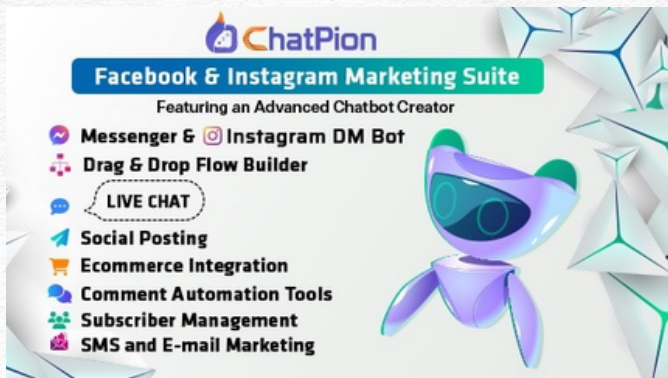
ChatPion

Facebook & Instagram Marketing Suite

Featuring an Advanced Chatbot Creator

Messenger & Instagram DM Bot

Drag & Drop Flow Builder

LIVE CHAT

Social Posting

Ecommerce Integration

Comment Automation Tools

Subscriber Management

SMS and E-mail Marketing